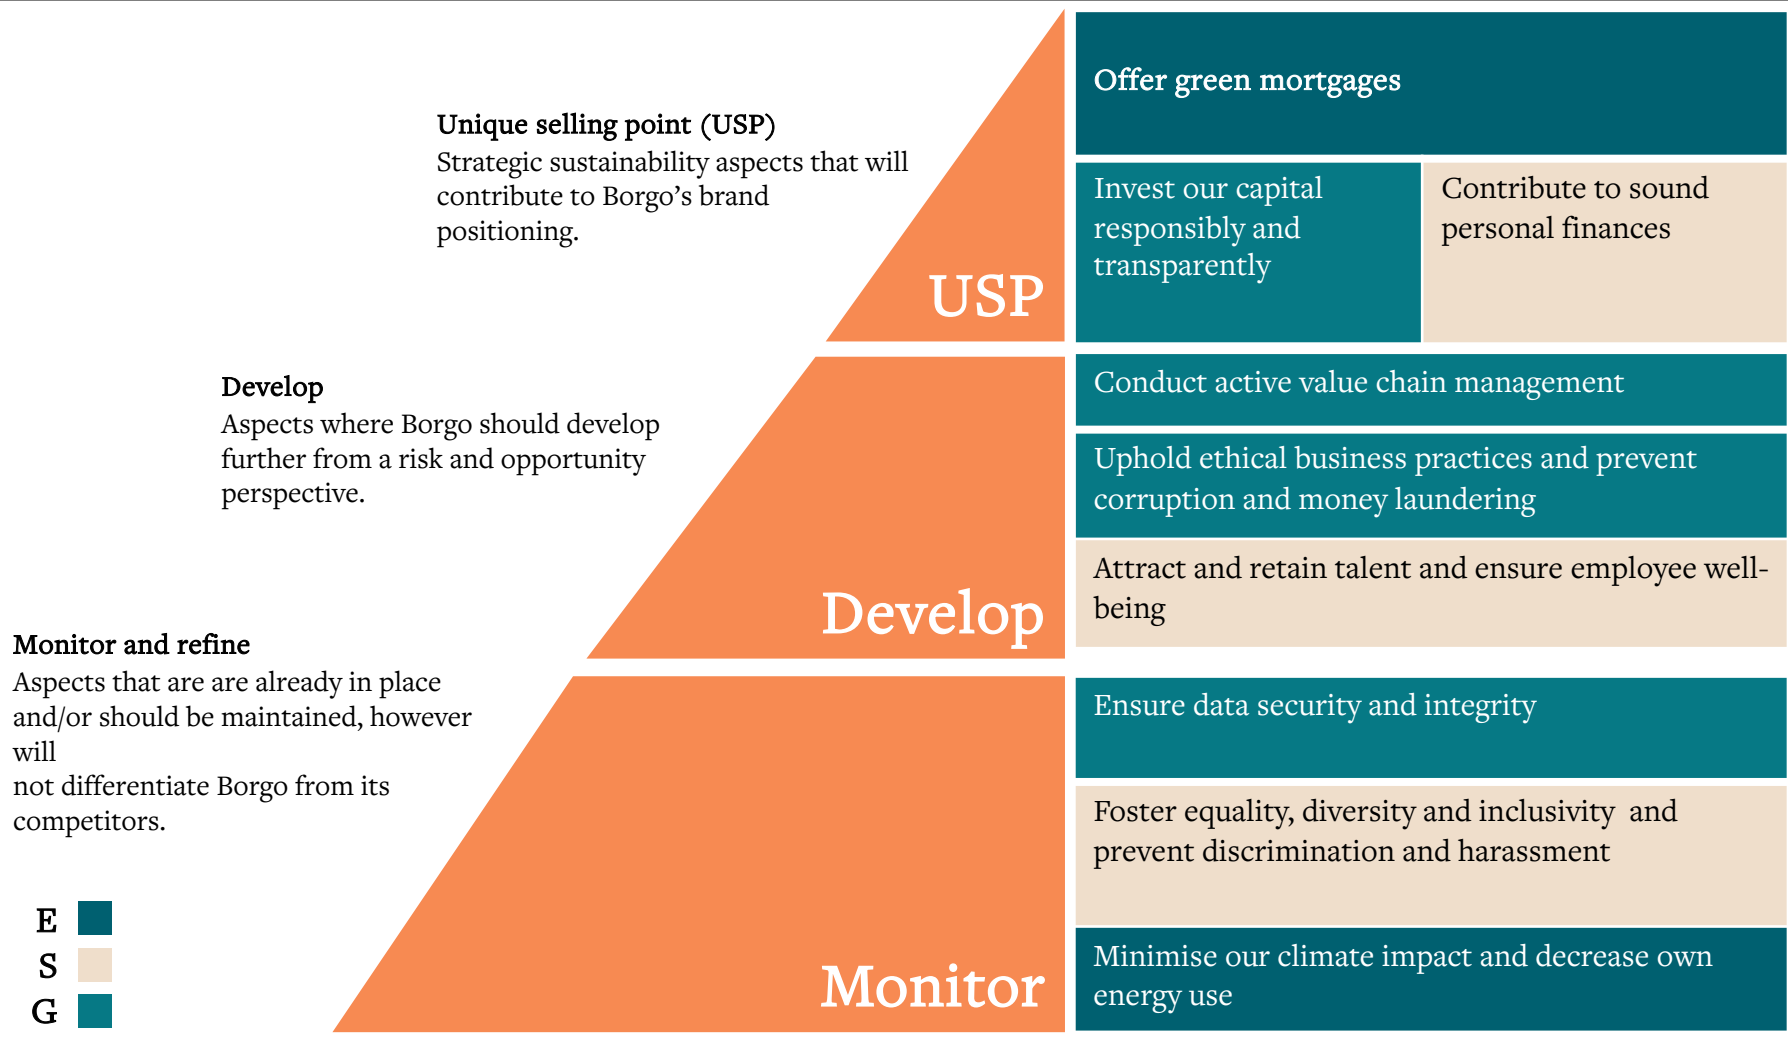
Unique selling point (USP)
Strategic sustainability aspects that will contribute to Borgo's brand positioning.

USP

Offer green mortgages

Invest our capital responsibly and transparently

Contribute to sound personal finances

Develop
Aspects where Borgo should develop further from a risk and opportunity perspective.

Develop

Conduct active value chain management

Uphold ethical business practices and prevent corruption and money laundering

Attract and retain talent and ensure employee well-being

Monitor and refine
Aspects that are are already in place and/or should be maintained, however will
not differentiate Borgo from its competitors.

Monitor

Ensure data security and integrity

Foster equality, diversity and inclusivity and prevent discrimination and harassment

Minimise our climate impact and decrease own energy use

E
S
G